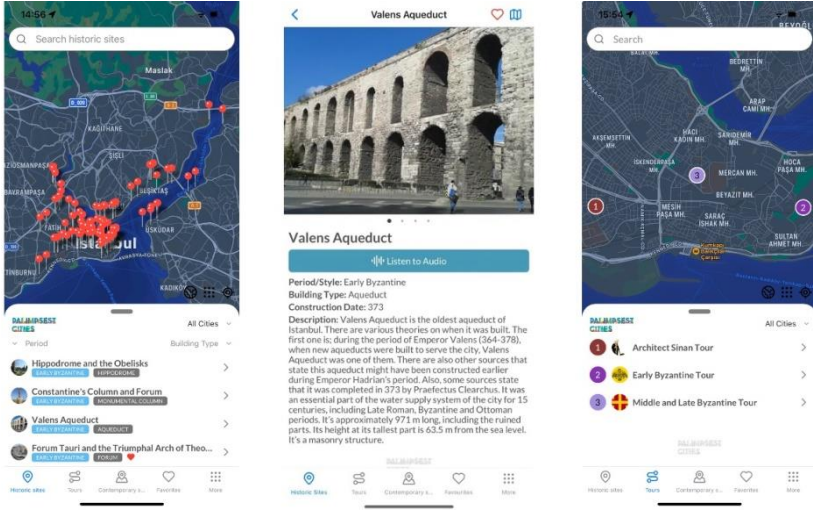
14:56

Search historic sites

Maslak

KAĞITHANE

ŞİŞLİ

GAZİOSMANPAŞA

BAYRAMPAŞA

BEŞİKTAŞ

FATİH

İstanbul

ÜSKÜDAR

ZEYTİNBURNU

KADIKÖY

PALIMPSEST CITIES

All Cities

Period

Building Type

Hippodrome and the Obelisks
EARLY BYZANTINE HIPPODROME

Constantine's Column and Forum
EARLY BYZANTINE MONUMENTAL COLUMN

Valens Aqueduct
EARLY BYZANTINE AQUEDUCT

Forum Tauri and the Triumphal Arch of Theo...
EARLY BYZANTINE FORUM

Historic sites Tours Contemporary c... Favorites More

Valens Aqueduct

Valens Aqueduct

Listen to Audio

Period/Style: Early Byzantine
Building Type: Aqueduct
Construction Date: 373
Description: Valens Aqueduct is the oldest aqueduct of Istanbul. There are various theories on when it was built. The first one is; during the period of Emperor Valens (364-378), when new aqueducts were built to serve the city, Valens Aqueduct was one of them. There are also other sources that state this aqueduct might have been constructed earlier during Emperor Hadrian's period. Also, some sources state that it was completed in 373 by Praefectus Clearchus. It was an essential part of the water supply system of the city for 15 centuries, including Late Roman, Byzantine and Ottoman periods. It's approximately 971 m long, including the ruined parts. Its height at its tallest part is 63.5 m from the sea level. It's a masonry structure.

PALIMPSEST CITIES

Historic Sites Tours Contemporary c... Favorites More

15:54

Search

SEDDİTTİN MH.

ARAP CAMİ MH.

AKSEMSETTİN MH.

HACI KADIN MH.

SARIDEMİR MH.

HOCA PAŞA MH.

MERCAN MH.

BEYAZIT MH.

MESİH PAŞA MH.

SARAÇ İSHAK MH.

SULTAN AHMET MH.

Çarşısı

PALIMPSEST CITIES

All Cities

1 Architect Sinan Tour

2 Early Byzantine Tour

3 Middle and Late Byzantine Tour

PALIMPSEST CITIES

Historic sites Tours Contemporary c... Favorites More